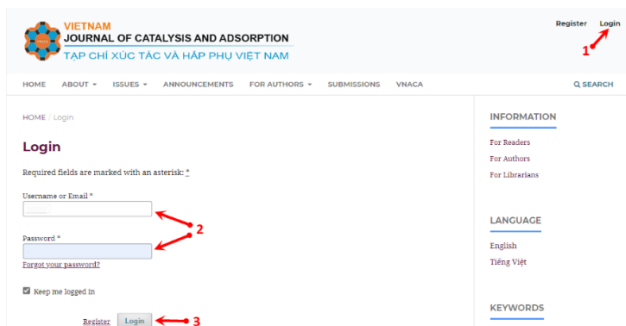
VIETNAM
JOURNAL OF CATALYSIS AND ADSORPTION
TẠP CHÍ XÚC TÁC VÀ HẤP PHỤ VIỆT NAM

Register Login

1

HOME ABOUT ▾ ISSUES ▾ ANNOUNCEMENTS FOR AUTHORS ▾ SUBMISSIONS VNACA SEARCH

HOME / Login

Login

Required fields are marked with an asterisk: *

Username or Email *

2

Password *

Forgot your password?

Keep me logged in

Register Login 3

INFORMATION

For Readers
For Authors
For Librarians

LANGUAGE

English
Tiếng Việt

KEYWORDS